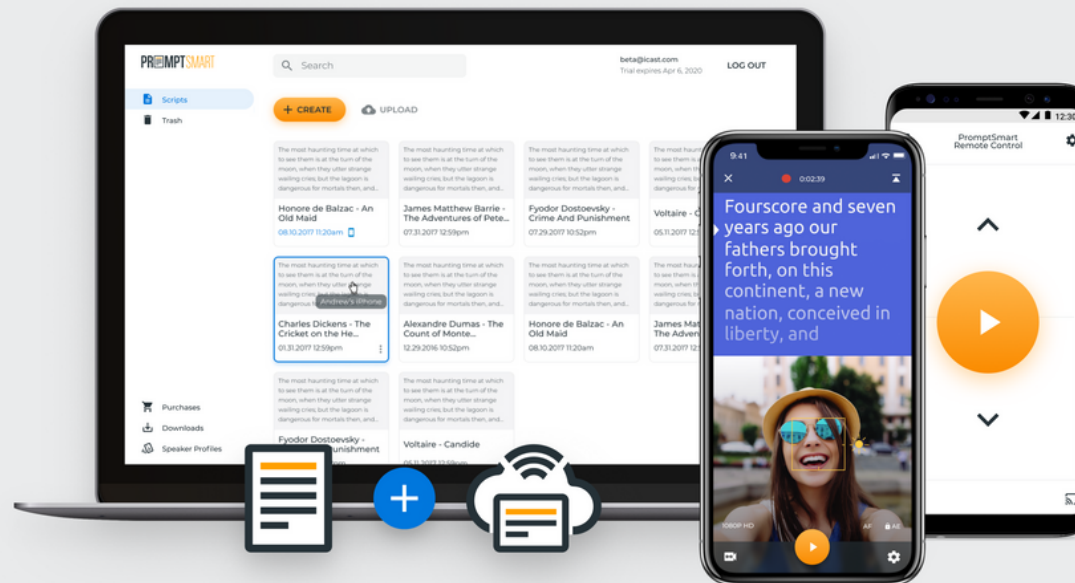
PROMPTSMART

Search

beta@icast.com
Trial expires Apr 6, 2020

LOG OUT

Scripts
Trash

+ CREATE
UPLOAD

The most haunting time at which to see them is at the turn of the moon, when they utter strange wailing cries, but the lagoon is dangerous for mortals then, and

Honore de Balzac - An Old Maid
08.10.2017 11:20am

The most haunting time at which to see them is at the turn of the moon, when they utter strange wailing cries, but the lagoon is dangerous for mortals then, and

James Matthew Barrie - The Adventures of Pete...
07.31.2017 12:59pm

The most haunting time at which to see them is at the turn of the moon, when they utter strange wailing cries, but the lagoon is dangerous for mortals then, and

Fyodor Dostoevsky - Crime And Punishment
07.29.2017 10:52pm

The most haunting time at which to see them is at the turn of the moon, when they utter strange wailing cries, but the lagoon is dangerous for mortals then, and

Voltaire - C
05.11.2017 1

The most haunting time at which to see them is at the turn of the moon, when they utter strange wailing cries, but the lagoon is dangerous for mortals then, and

Andrew's iPhone

Charles Dickens - The Cricket on the He...
01.31.2017 12:59pm

The most haunting time at which to see them is at the turn of the moon, when they utter strange wailing cries, but the lagoon is dangerous for mortals then, and

Alexandre Dumas - The Count of Monte...
12.29.2016 10:52pm

The most haunting time at which to see them is at the turn of the moon, when they utter strange wailing cries, but the lagoon is dangerous for mortals then, and

Honore de Balzac - An Old Maid
08.10.2017 11:20am

The most haunting time at which to see them is at the turn of the moon, when they utter strange wailing cries, but the lagoon is dangerous for mortals then, and

James Mat
07.31.2017

The most haunting time at which to see them is at the turn of the moon, when they utter strange wailing cries, but the lagoon is dangerous for mortals then, and

Fyodor Dostoevsky - Crime And Punishment

The most haunting time at which to see them is at the turn of the moon, when they utter strange wailing cries, but the lagoon is dangerous for mortals then, and

Voltaire - Candide
07.29.2017 10:52pm

Purchases
Downloads
Speaker Profiles

9:41
0:02:39

Fourscore and seven years ago our fathers brought forth, on this continent, a new nation, conceived in liberty, and

1080P HD
AF
AE

12:30

PromptSmart Remote Control